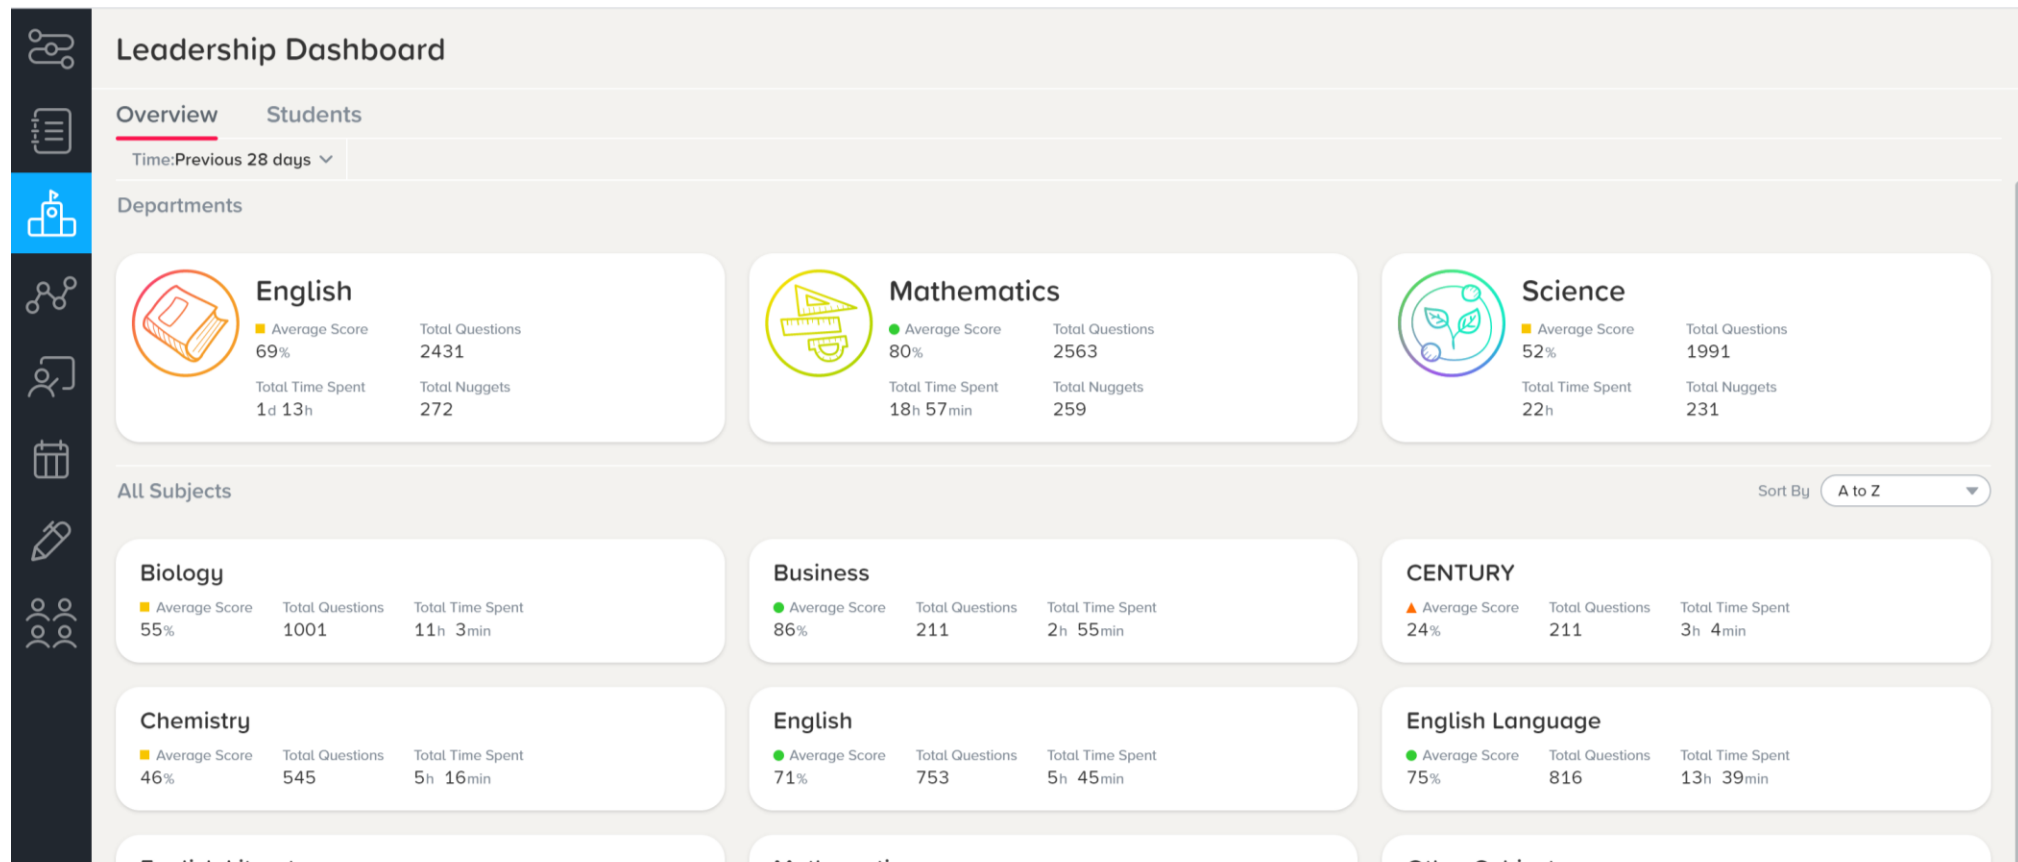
Leadership Dashboard

Overview Students

Time:Previous 28 days

Departments

English
Average Score 69%
Total Questions 2431
Total Time Spent 1d 13h
Total Nuggets 272

Mathematics
Average Score 80%
Total Questions 2563
Total Time Spent 18h 57min
Total Nuggets 259

Science
Average Score 52%
Total Questions 1991
Total Time Spent 22h
Total Nuggets 231

All Subjects

Sort By A to Z

Biology
Average Score 55%
Total Questions 1001
Total Time Spent 11h 3min

Business
Average Score 86%
Total Questions 211
Total Time Spent 2h 55min

CENTURY
Average Score 24%
Total Questions 211
Total Time Spent 3h 4min

Chemistry
Average Score 46%
Total Questions 545
Total Time Spent 5h 16min

English
Average Score 71%
Total Questions 753
Total Time Spent 5h 45min

English Language
Average Score 75%
Total Questions 816
Total Time Spent 13h 39min

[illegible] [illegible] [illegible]